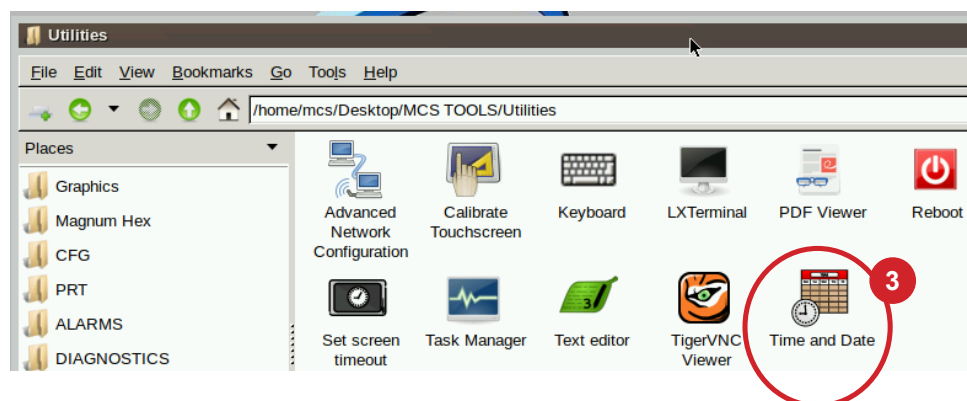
Utilities

File Edit View Bookmarks Go Tools Help

/home/mcs/Desktop/MCS TOOLS/Utilities

Places

Graphics
Magnum Hex
CFG
PRT
ALARMS
DIAGNOSTICS

Advanced Network Configuration
Calibrate Touchscreen
Keyboard
LXTerminal
PDF Viewer
Reboot
Set screen timeout
Task Manager
Text editor
TigerVNC Viewer
Time and Date

3